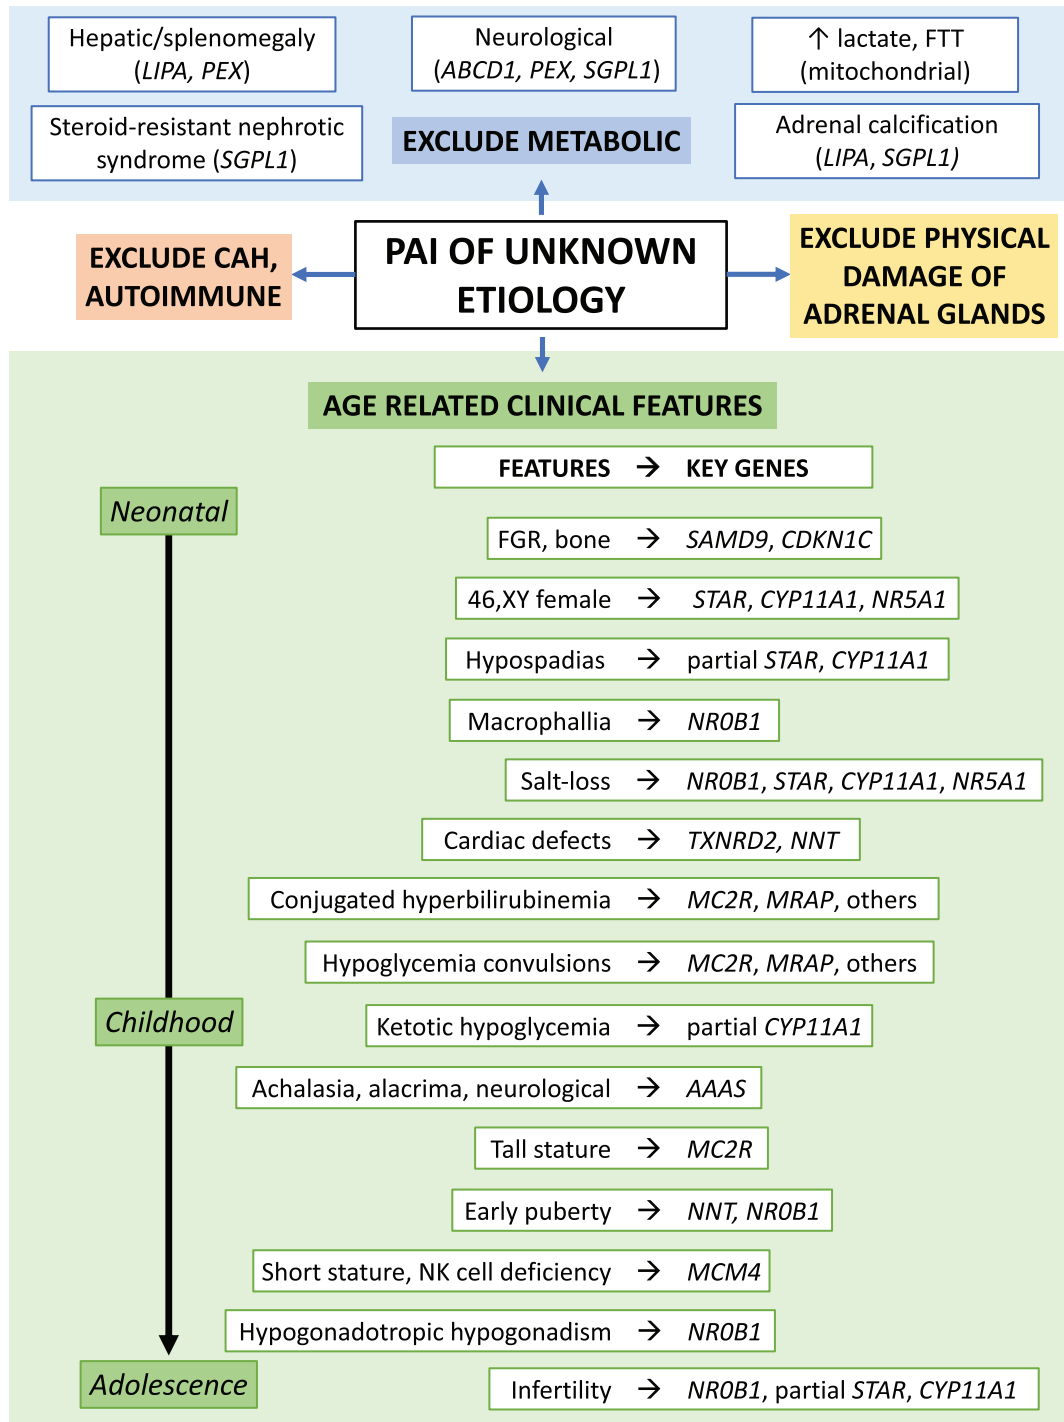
Hepatic/splenomegaly (LIPA, PEX)

Neurological (ABCD1, PEX, SGPL1)

↑ lactate, FTT (mitochondrial)

Steroid-resistant nephrotic syndrome (SGPL1)

EXCLUDE METABOLIC

Adrenal calcification (LIPA, SGPL1)

EXCLUDE CAH, AUTOIMMUNE

PAI OF UNKNOWN ETIOLOGY

EXCLUDE PHYSICAL DAMAGE OF ADRENAL GLANDS

AGE RELATED CLINICAL FEATURES

FEATURES → KEY GENES

Neonatal

FGR, bone → SAMD9, CDKN1C

46,XY female → STAR, CYP11A1, NR5A1

Hypospadias → partial STAR, CYP11A1

Macrophallia → NR0B1

Salt-loss → NR0B1, STAR, CYP11A1, NR5A1

Cardiac defects → TXNRD2, NNT

Conjugated hyperbilirubinemia → MC2R, MRAP, others

Hypoglycemia convulsions → MC2R, MRAP, others

Childhood

Ketotic hypoglycemia → partial CYP11A1

Achalasia, alacrima, neurological → AAAS

Tall stature → MC2R

Early puberty → NNT, NR0B1

Short stature, NK cell deficiency → MCM4

Hypogonadotropic hypogonadism → NR0B1

Adolescence

Infertility → NR0B1, partial STAR, CYP11A1